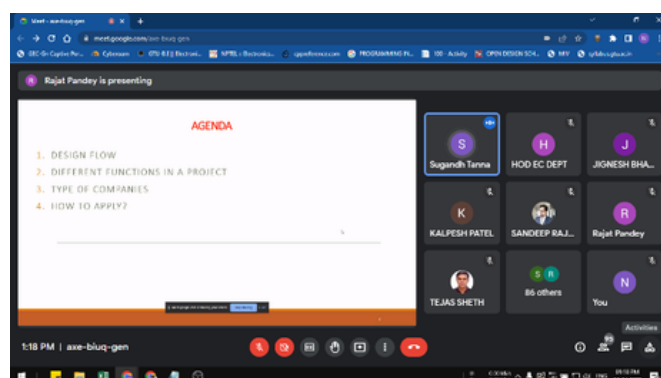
Meet - axe-biuq-gen
meet.google.com/axe-biuq-gen
Rajat Pandey is presenting

AGENDA
1. DESIGN FLOW
2. DIFFERENT FUNCTIONS IN A PROJECT
3. TYPE OF COMPANIES
4. HOW TO APPLY?

S
Sugandh Tanna
H
HOD EC DEPT
J
JIGNESH BHA...
K
KALPESH PATEL
SANDEEP RAJ...
R
Rajat Pandey
TEJAS SHETH
S R
86 others
N
You
Activities

1:18 PM | axe-biuq-gen
95